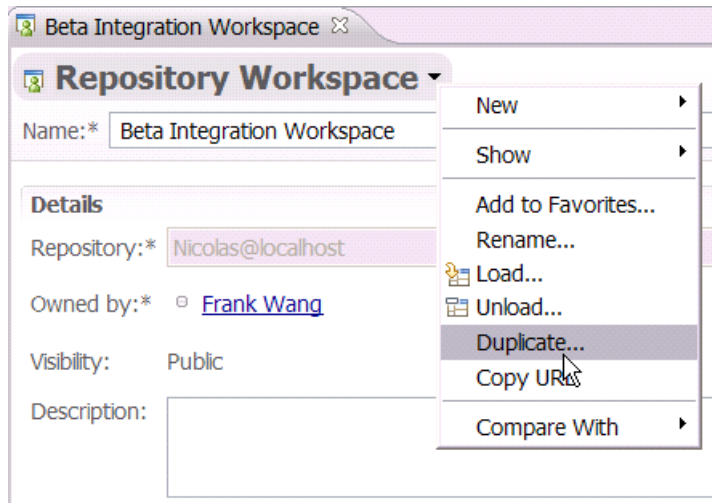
Beta Integration Workspace ☒

Repository Workspace

Name:* Beta Integration Workspace

Details

Repository:* Nicolas@localhost

Owned by:* Frank Wang

Visibility: Public

Description:

New
Show
Add to Favorites...
Rename...
Load...
Unload...
Duplicate...
Copy URL
Compare With